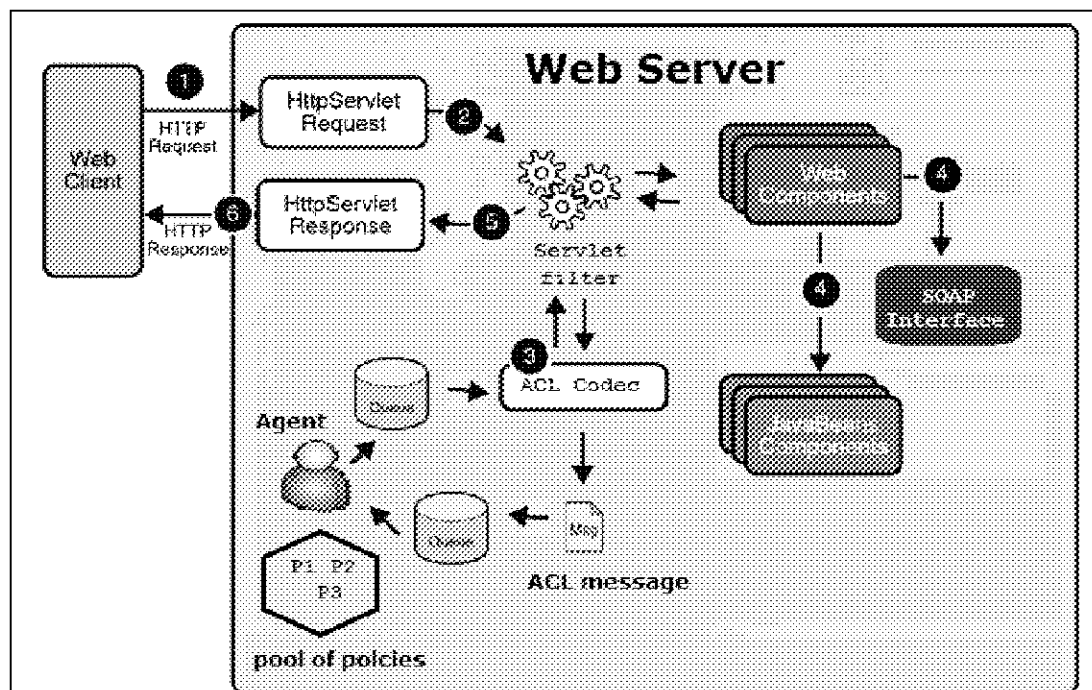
Web Server

Web Client

1

HTTP Request

HttpServlet Request

2

6

HTTP Response

HttpServlet Response

5

Servlet filter

Web Components

4

SOAP Interface

4

JavaBeans Components

3

ACL Codec

Queue

Agent

Queue

Msg

ACL message

P1 P2 P3

pool of polcies